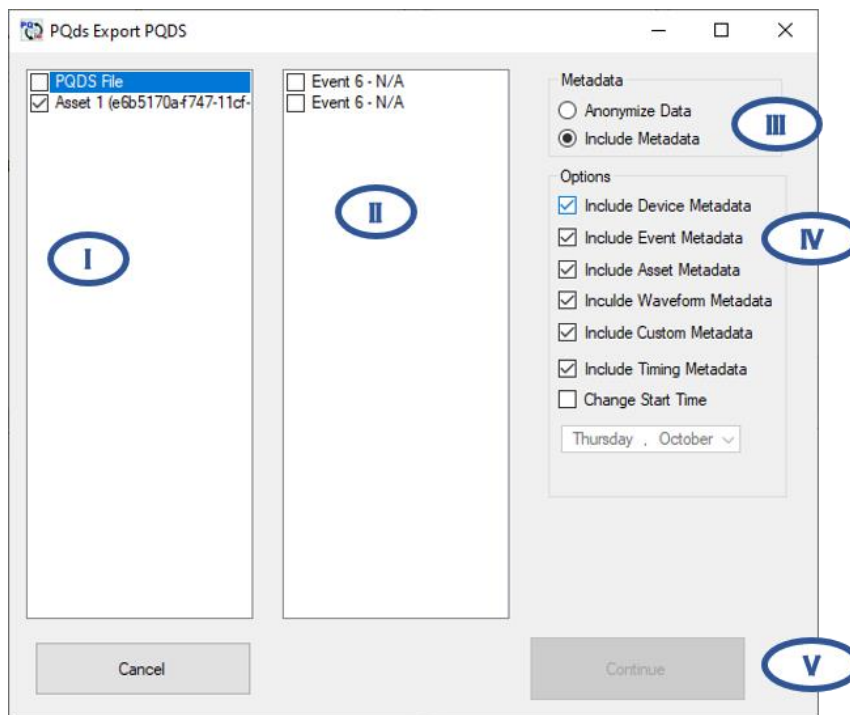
PQds Export PQDS

PQDS File
Asset 1 (e6b5170a-f747-11cf-

Event 6 - N/A
Event 6 - N/A

Metadata
Anonymize Data
Include Metadata

Options
Include Device Metadata
Include Event Metadata
Include Asset Metadata
Inculde Waveform Metadata
Include Custom Metadata
Include Timing Metadata
Change Start Time
Thursday , October

I
II
III
IV
V

Cancel
Continue